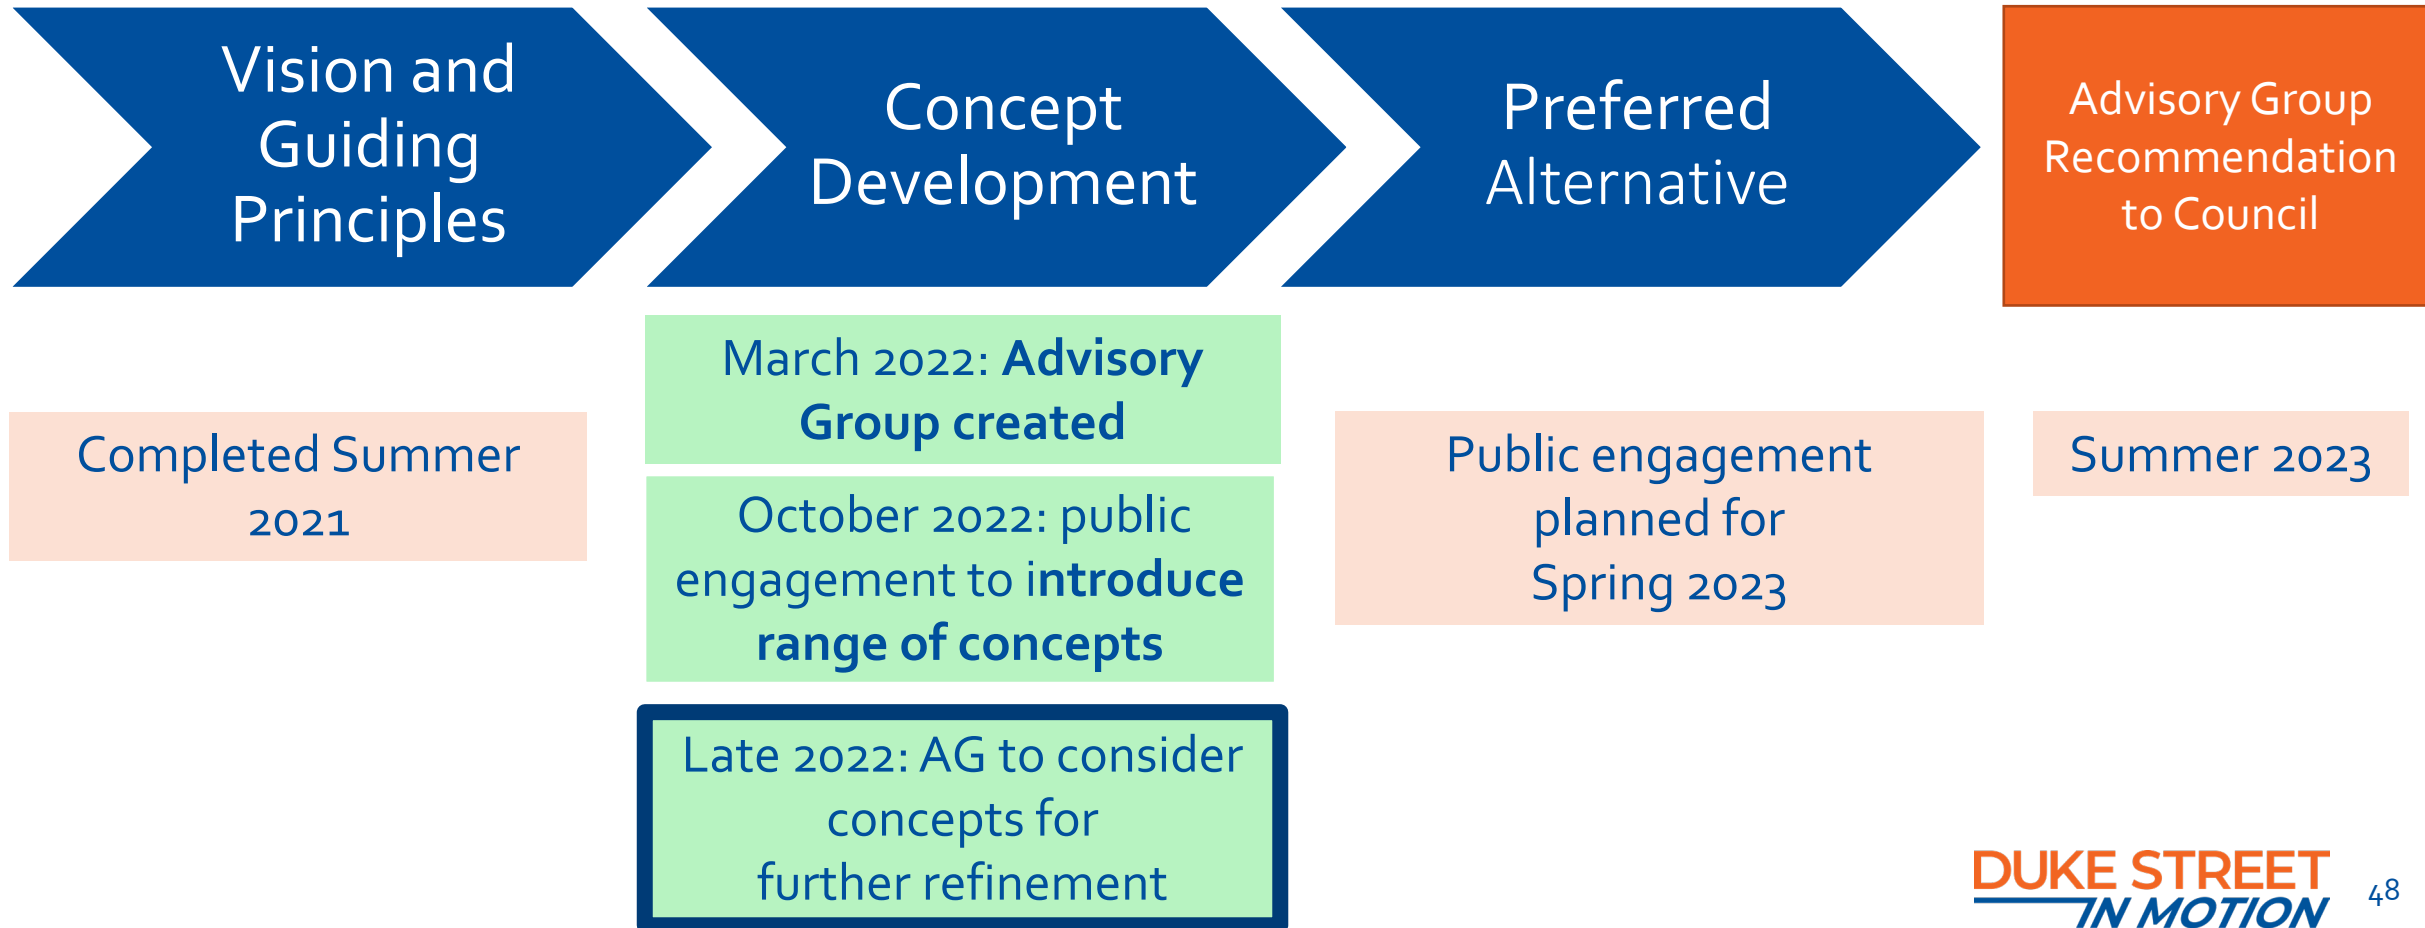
Vision and Guiding Principles

Concept Development

Preferred Alternative

Advisory Group Recommendation to Council

Completed Summer 2021

March 2022: **Advisory Group created**

October 2022: public engagement to **introduce range of concepts**

Late 2022: AG to consider concepts for further refinement

Public engagement planned for Spring 2023

Summer 2023

DUKE STREET IN MOTION

48